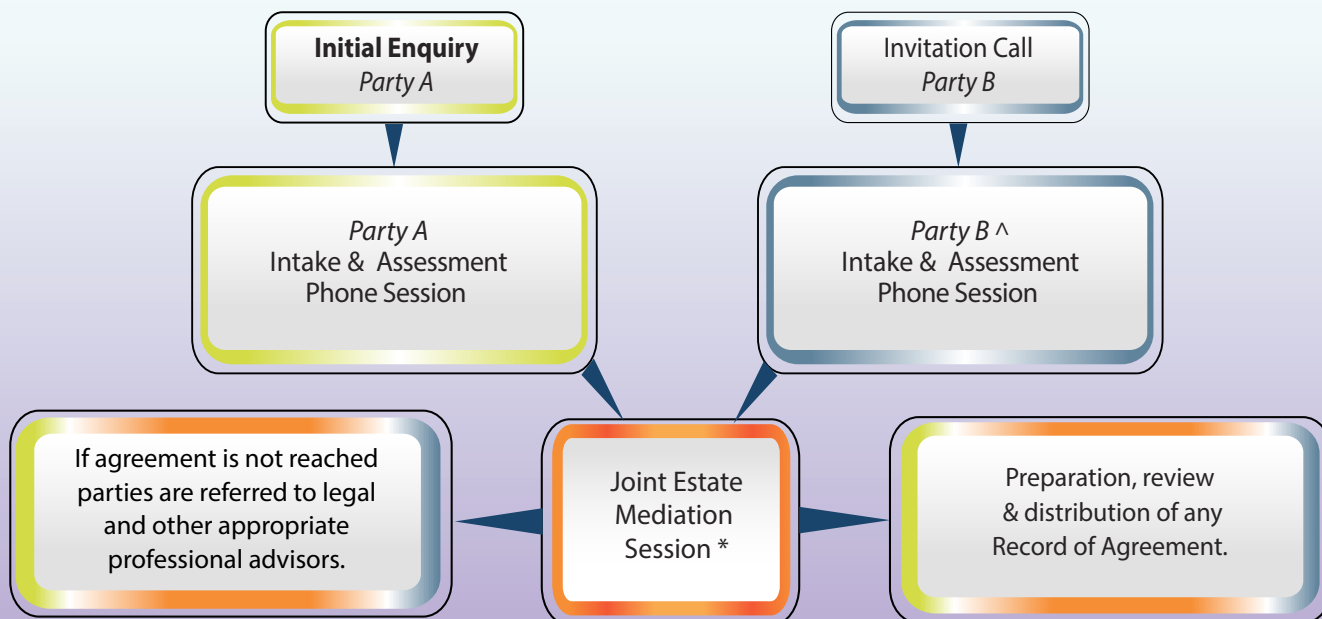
**Initial Enquiry**
*Party A*

Invitation Call
*Party B*

*Party A*
Intake & Assessment Phone Session

*Party B* ^
Intake & Assessment Phone Session

If agreement is not reached parties are referred to legal and other appropriate professional advisors.

Joint Estate Mediation Session *

Preparation, review & distribution of any Record of Agreement.